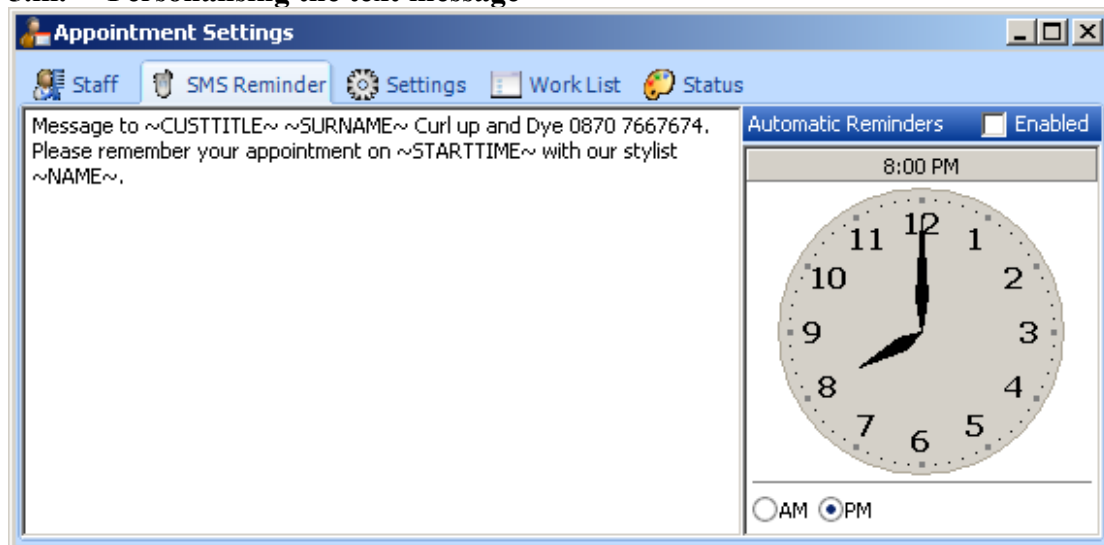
Appointment Settings

Staff SMS Reminder Settings Work List Status

Message to ~CUSTTITLE~ ~SURNAME~ Curl up and Dye 0870 7667674. Please remember your appointment on ~STARTTIME~ with our stylist ~NAME~.

Automatic Reminders Enabled

8:00 PM

12 1 2 3 4 5 6 7 8 9 10 11

AM PM